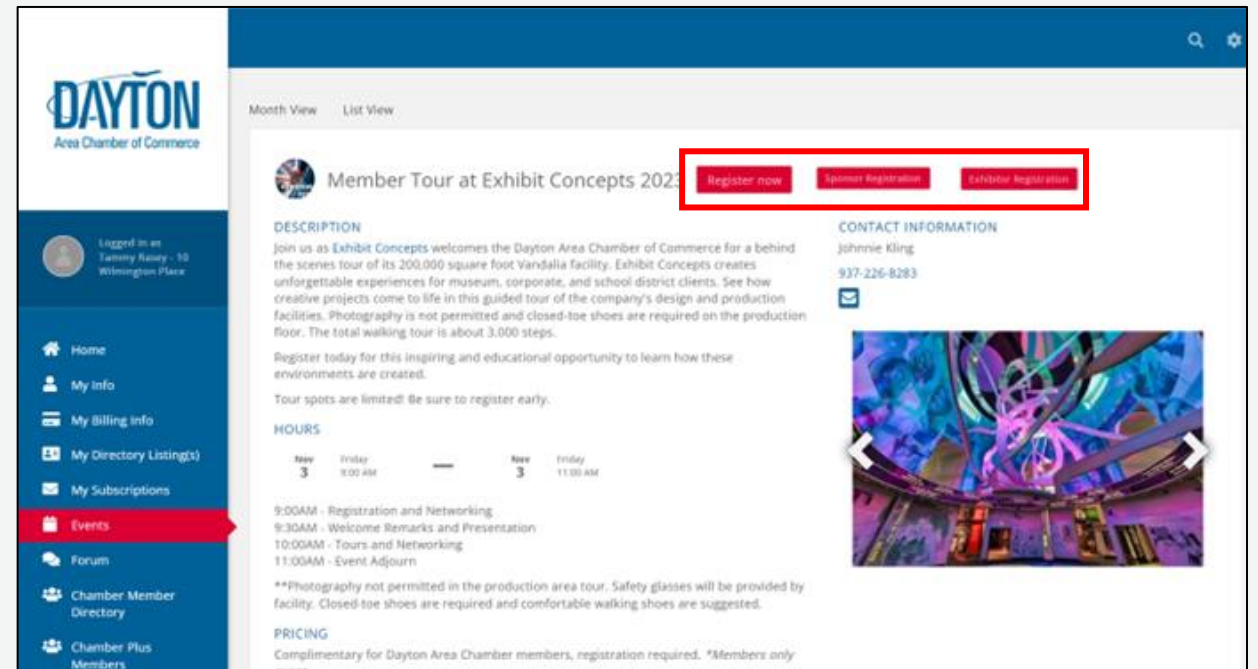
DAYTON
Area Chamber of Commerce

Logged in as
Tammy Rasey - 10 Wilmington Place

Home
My Info
My Billing Info
My Directory Listing(s)
My Subscriptions
Events
Forum
Chamber Member Directory
Chamber Plus Members

Month View List View

Member Tour at Exhibit Concepts 2023

Register now Sponsor Registration Exhibitor Registration

DESCRIPTION

Join us as Exhibit Concepts welcomes the Dayton Area Chamber of Commerce for a behind the scenes tour of its 200,000 square foot Vandalia facility. Exhibit Concepts creates unforgettable experiences for museum, corporate, and school district clients. See how creative projects come to life in this guided tour of the company's design and production facilities. Photography is not permitted and closed-toe shoes are required on the production floor. The total walking tour is about 3,000 steps.

Register today for this inspiring and educational opportunity to learn how these environments are created.

Tour spots are limited! Be sure to register early.

HOURS

Nov 3 Friday 9:00 AM — Nov 3 Friday 11:00 AM

9:00AM - Registration and Networking
9:30AM - Welcome Remarks and Presentation
10:00AM - Tours and Networking
11:00AM - Event Adjourn

**Photography not permitted in the production area tour. Safety glasses will be provided by facility. Closed-toe shoes are required and comfortable walking shoes are suggested.

PRICING

Complimentary for Dayton Area Chamber members, registration required. *Members only

CONTACT INFORMATION
Johnnie Kling
937-226-8283